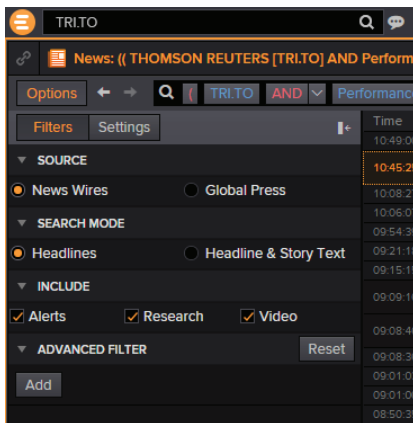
TRI.TO

News: (( THOMSON REUTERS [TRI.TO] AND Perform

Options ( TRI.TO AND Performanc

Filters Settings

Time

10:49:0

10:45:2

10:08:2

10:06:0

09:54:3

09:21:1

09:15:1

09:09:1

09:08:4

09:08:3

09:01:0

09:01:0

08:50:3

SOURCE

News Wires

Global Press

SEARCH MODE

Headlines

Headline & Story Text

INCLUDE

Alerts

Research

Video

ADVANCED FILTER

Reset

Add